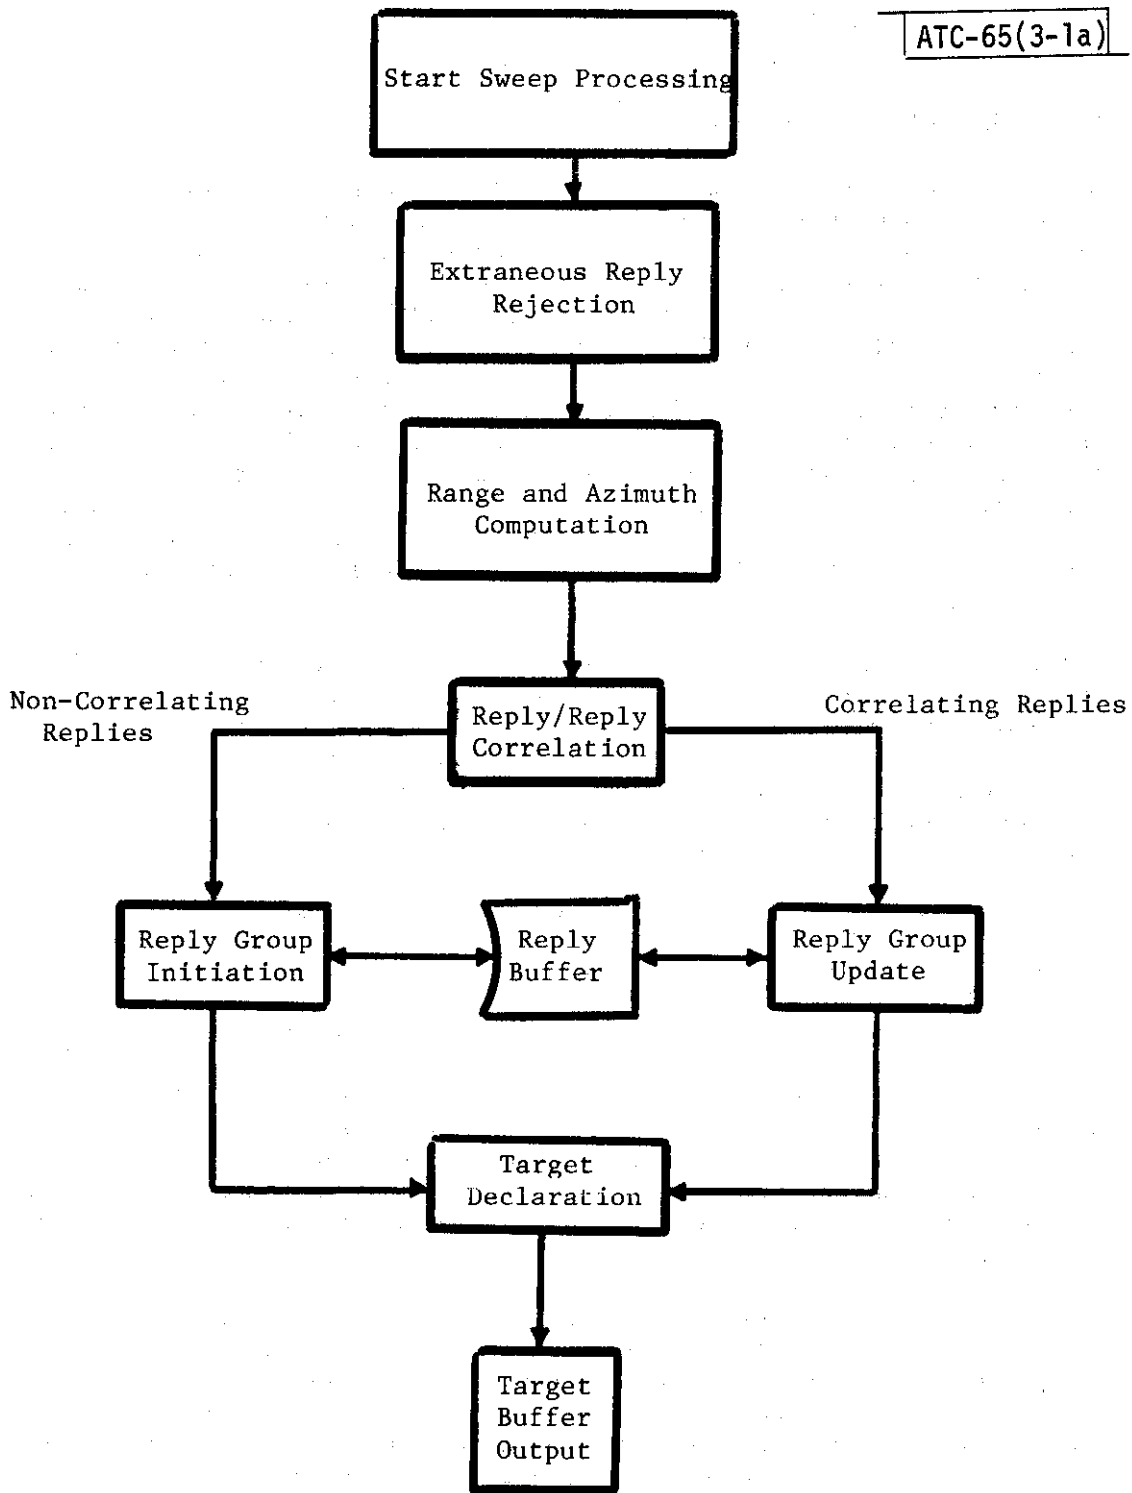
ATC-65(3-1a)

Start Sweep Processing

Extraneous Reply Rejection

Range and Azimuth Computation

Non-Correlating Replies

Reply/Reply Correlation

Correlating Replies

Reply Group Initiation

Reply Buffer

Reply Group Update

Target Declaration

Target Buffer Output